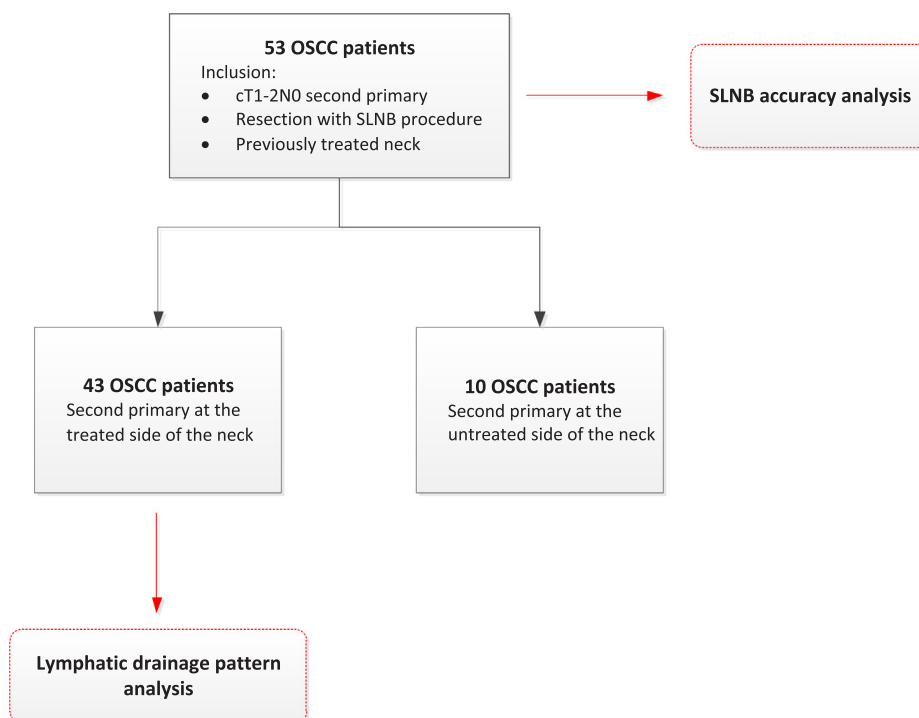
**53 OSCC patients**
Inclusion:
- cT1-2N0 second primary
- Resection with SLNB procedure
- Previously treated neck

**SLNB accuracy analysis**

**43 OSCC patients**
Second primary at the treated side of the neck

**10 OSCC patients**
Second primary at the untreated side of the neck

**Lymphatic drainage pattern analysis**